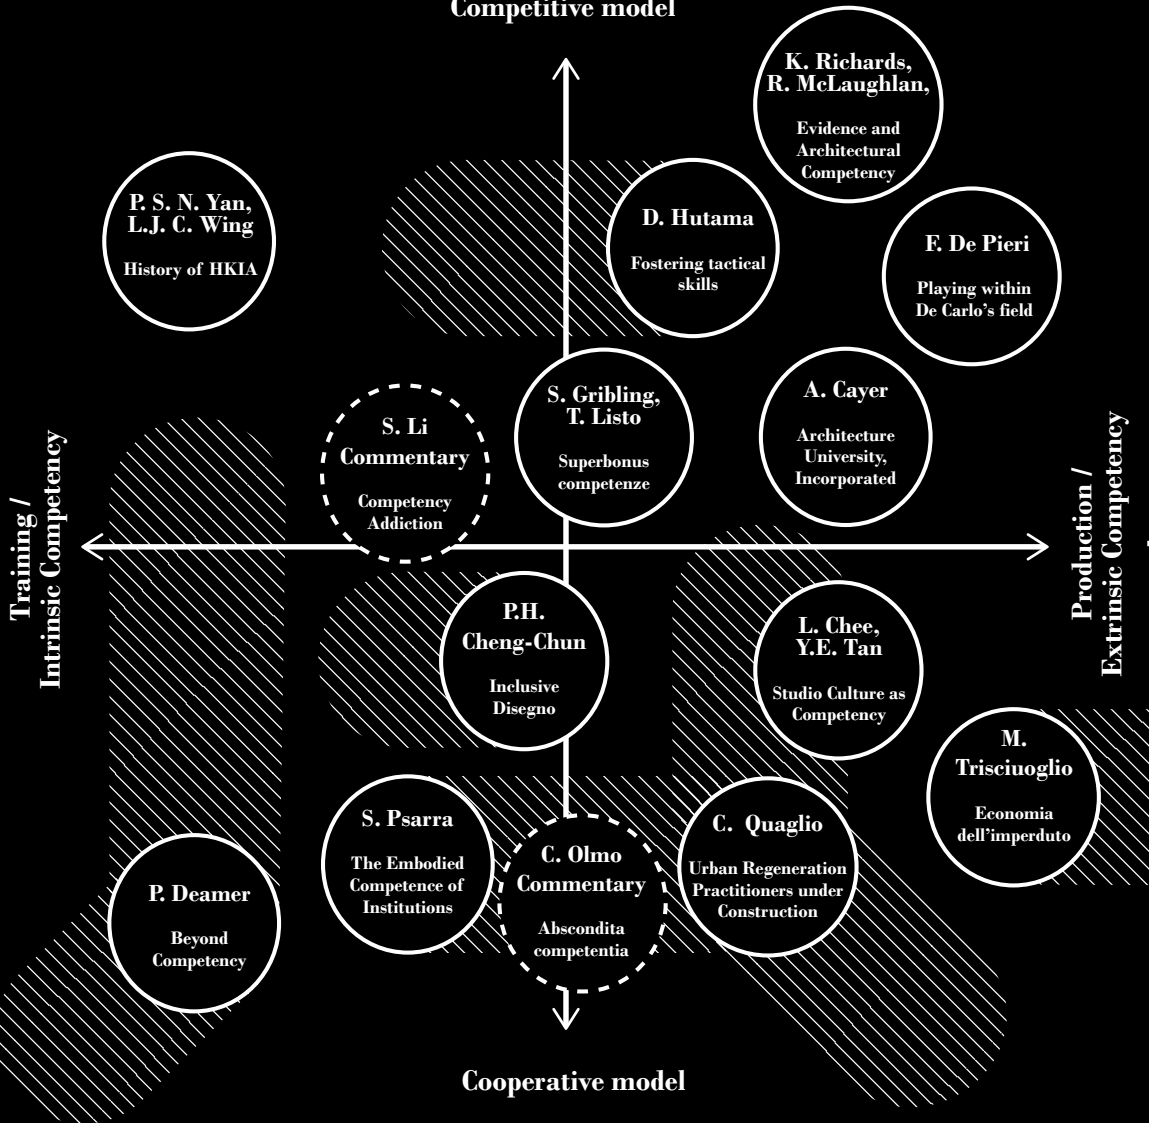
Competitive model

K. Richards, R. McLaughlan,

Evidence and Architectural Competency

P. S. N. Yan, L.J. C. Wing

History of HKIA

D. Hutama

Fostering tactical skills

F. De Pieri

Playing within De Carlo's field

S. Li Commentary

Competency Addiction

S. Gribling, T. Listo

Superbonus competenze

A. Cayer

Architecture University, Incorporated

Training / Intrinsic Competency

Production / Extrinsic Competency

P.H. Cheng-Chun

Inclusive Disegno

L. Chee, Y.E. Tan

Studio Culture as Competency

M. Trisciuoglio

Economia dell'imperduto

S. Psarra

The Embodied Competence of Institutions

C. Olmo Commentary

Abscondita competentia

C. Quaglio

Urban Regeneration Practitioners under Construction

P. Deamer

Beyond Competency

Cooperative model